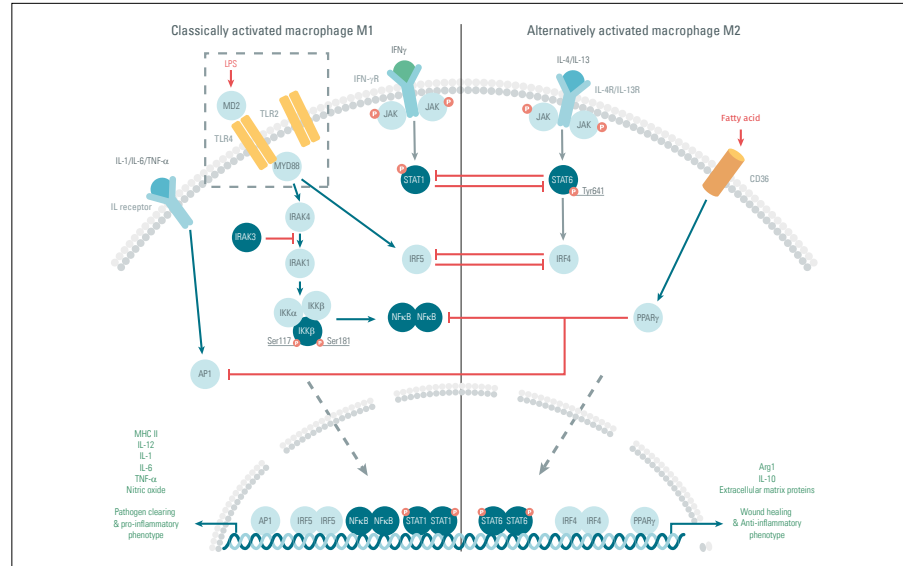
Classically activated macrophage M1

Alternatively activated macrophage M2

LPS

MD2

TLR2

TLR4

IFNγ

IFN-γR

JAK

JAK

P

P

IL-4/IL-13

IL-4R/IL-13R

JAK

JAK

P

P

Fatty acid

CD36

IL-1/IL-6/TNF-α

IL receptor

MYD88

P

STAT1

STAT6

P

Tyr641

IRAK4

IRAK3

IRAK1

IRF5

IRF4

IKKα

IKKβ

IKKβ

Ser117

Ser181

NFκB

NFκB

PPARγ

AP1

MHC II
IL-12
IL-1
IL-6
TNF-α
Nitric oxide

Pathogen clearing & pro-inflammatory phenotype

AP1

IRF5

IRF5

NFκB

NFκB

STAT1

STAT1

STAT6

STAT6

IRF4

IRF4

PPARγ

Arg1
IL-10
Extracellular matrix proteins

Wound healing & Anti-inflammatory phenotype